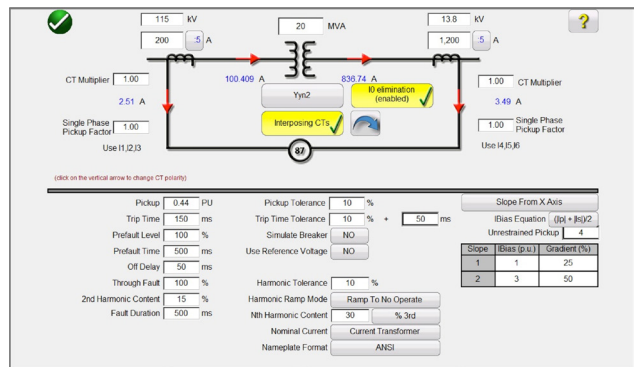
115 kV
200 :5 A
20 MVA
13.8 kV
1,200 :5 A
?

CT Multiplier 1.00
2.51 A
Single Phase Pickup Factor 1.00
Use I1,I2,I3

100.409 A
836.74 A
Yyn2
I0 elimination (enabled)
Interposing CTs
87

1.00 CT Multiplier
3.49 A
1.00 Single Phase Pickup Factor
Use I4,I5,I6

(click on the vertical arrow to change CT polarity)

Pickup 0.44 PU
Trip Time 150 ms
Prefault Level 100 %
Prefault Time 500 ms
Off Delay 50 ms
Through Fault 100 %
2nd Harmonic Content 15 %
Fault Duration 500 ms

Pickup Tolerance 10 %
Trip Time Tolerance 10 % + 50 ms
Simulate Breaker NO
Use Reference Voltage NO
Harmonic Tolerance 10 %
Harmonic Ramp Mode Ramp To No Operate
Nth Harmonic Content 30 % 3rd
Nominal Current Current Transformer
Nameplate Format ANSI

Slope From X Axis
IBias Equation (|Ip| + |Is|)/2
Unrestrained Pickup 4

| Slope | IBias (p.u.) | Gradient (%) |
|---|---|---|
| 1 | 1 | 25 |
| 2 | 3 | 50 |